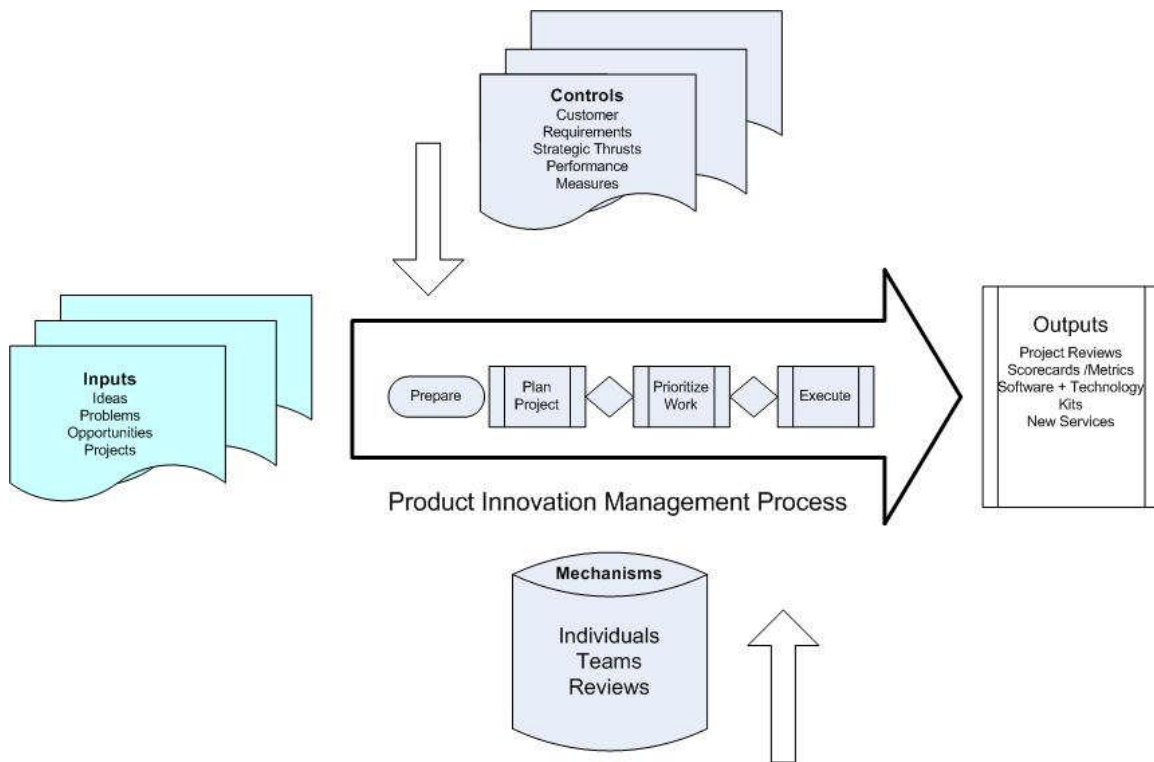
Controls
Customer
Requirements
Strategic Thrusts
Performance
Measures

Inputs
Ideas
Problems
Opportunities
Projects

Prepare

Plan Project

Prioritize Work

Execute

Outputs
Project Reviews
Scorecards /Metrics
Software + Technology
Kits
New Services

Product Innovation Management Process

Mechanisms
Individuals
Teams
Reviews